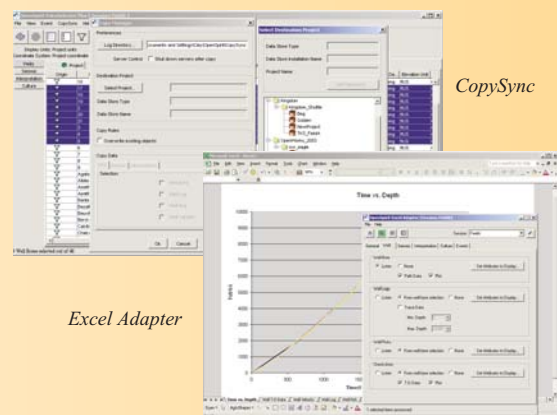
CopySync

Excel Adapter

File View Event CopySync Wi

Display Units: Project units
Coordinate System: Project coordinate

Wells
Seismic
Interpretation
Culture

Preferences

Log Directory...

Server Control

Destination Project

Select Project...

Data Store Type

Data Store Name

Copy Rules

Overwrite existing objects

Copy Data

Selection

Ok Cancel

Select Destination Project

Data Store Type

Data Store Installation Name

Project Name

Kingdom

Time vs. Depth

0
1000
2000
3000
4000
5000
6000
7000
8000
9000
10000

0 500 1000

Well Bores
Well Logs
Well Picks
Check Shots

Select Wellbore in Display

1 selected item processed